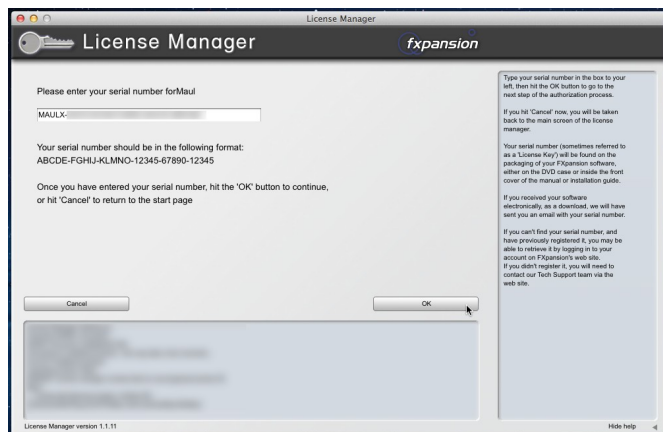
License Manager

License Manager

fxpansion

Please enter your serial number forMaul

MAULX-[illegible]

Your serial number should be in the following format:
ABCDE-FGHIJ-KLMNO-12345-67890-12345

Once you have entered your serial number, hit the 'OK' button to continue, or hit 'Cancel' to return to the start page

Cancel

OK

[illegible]

Type your serial number in the box to your left, then hit the OK button to go to the next step of the authorization process.

If you hit 'Cancel' now, you will be taken back to the main screen of the license manager.

Your serial number (sometimes referred to as a 'License Key') will be found on the packaging of your FXpansion software, either on the DVD case or inside the front cover of the manual or installation guide.

If you received your software electronically, as a download, we will have sent you an email with your serial number.

If you can't find your serial number, and have previously registered it, you may be able to retrieve it by logging in to your account on FXpansion's web site.
If you didn't register it, you will need to contact our Tech Support team via the web site.

License Manager version 1.1.11

Hide help